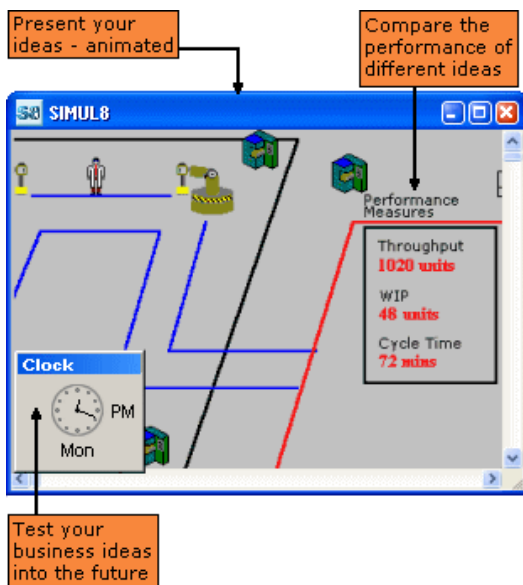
Present your ideas - animated

Compare the performance of different ideas

S8 SIMUL8

Performance Measures

Throughput
1020 units

WIP
48 units

Cycle Time
72 mins

Clock
PM
Mon

Test your business ideas into the future